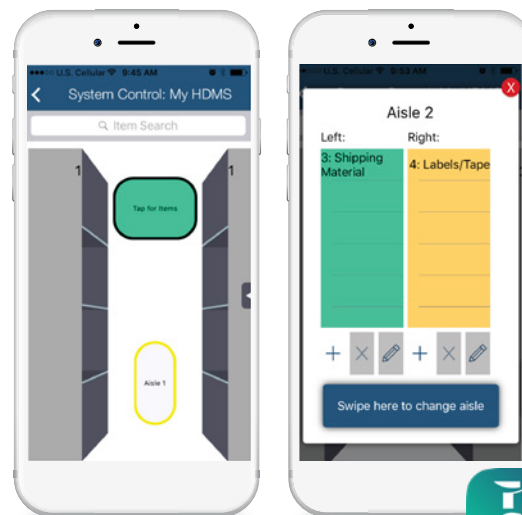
U.S. Cellular 9:45 AM

System Control: My HDMS

Item Search

1

1

Tap for Items

Aisle 1

U.S. Cellular 9:53 AM

X

Aisle 2

Left:

Right:

3: Shipping Material

4: Labels/Tape

Swipe here to change aisle